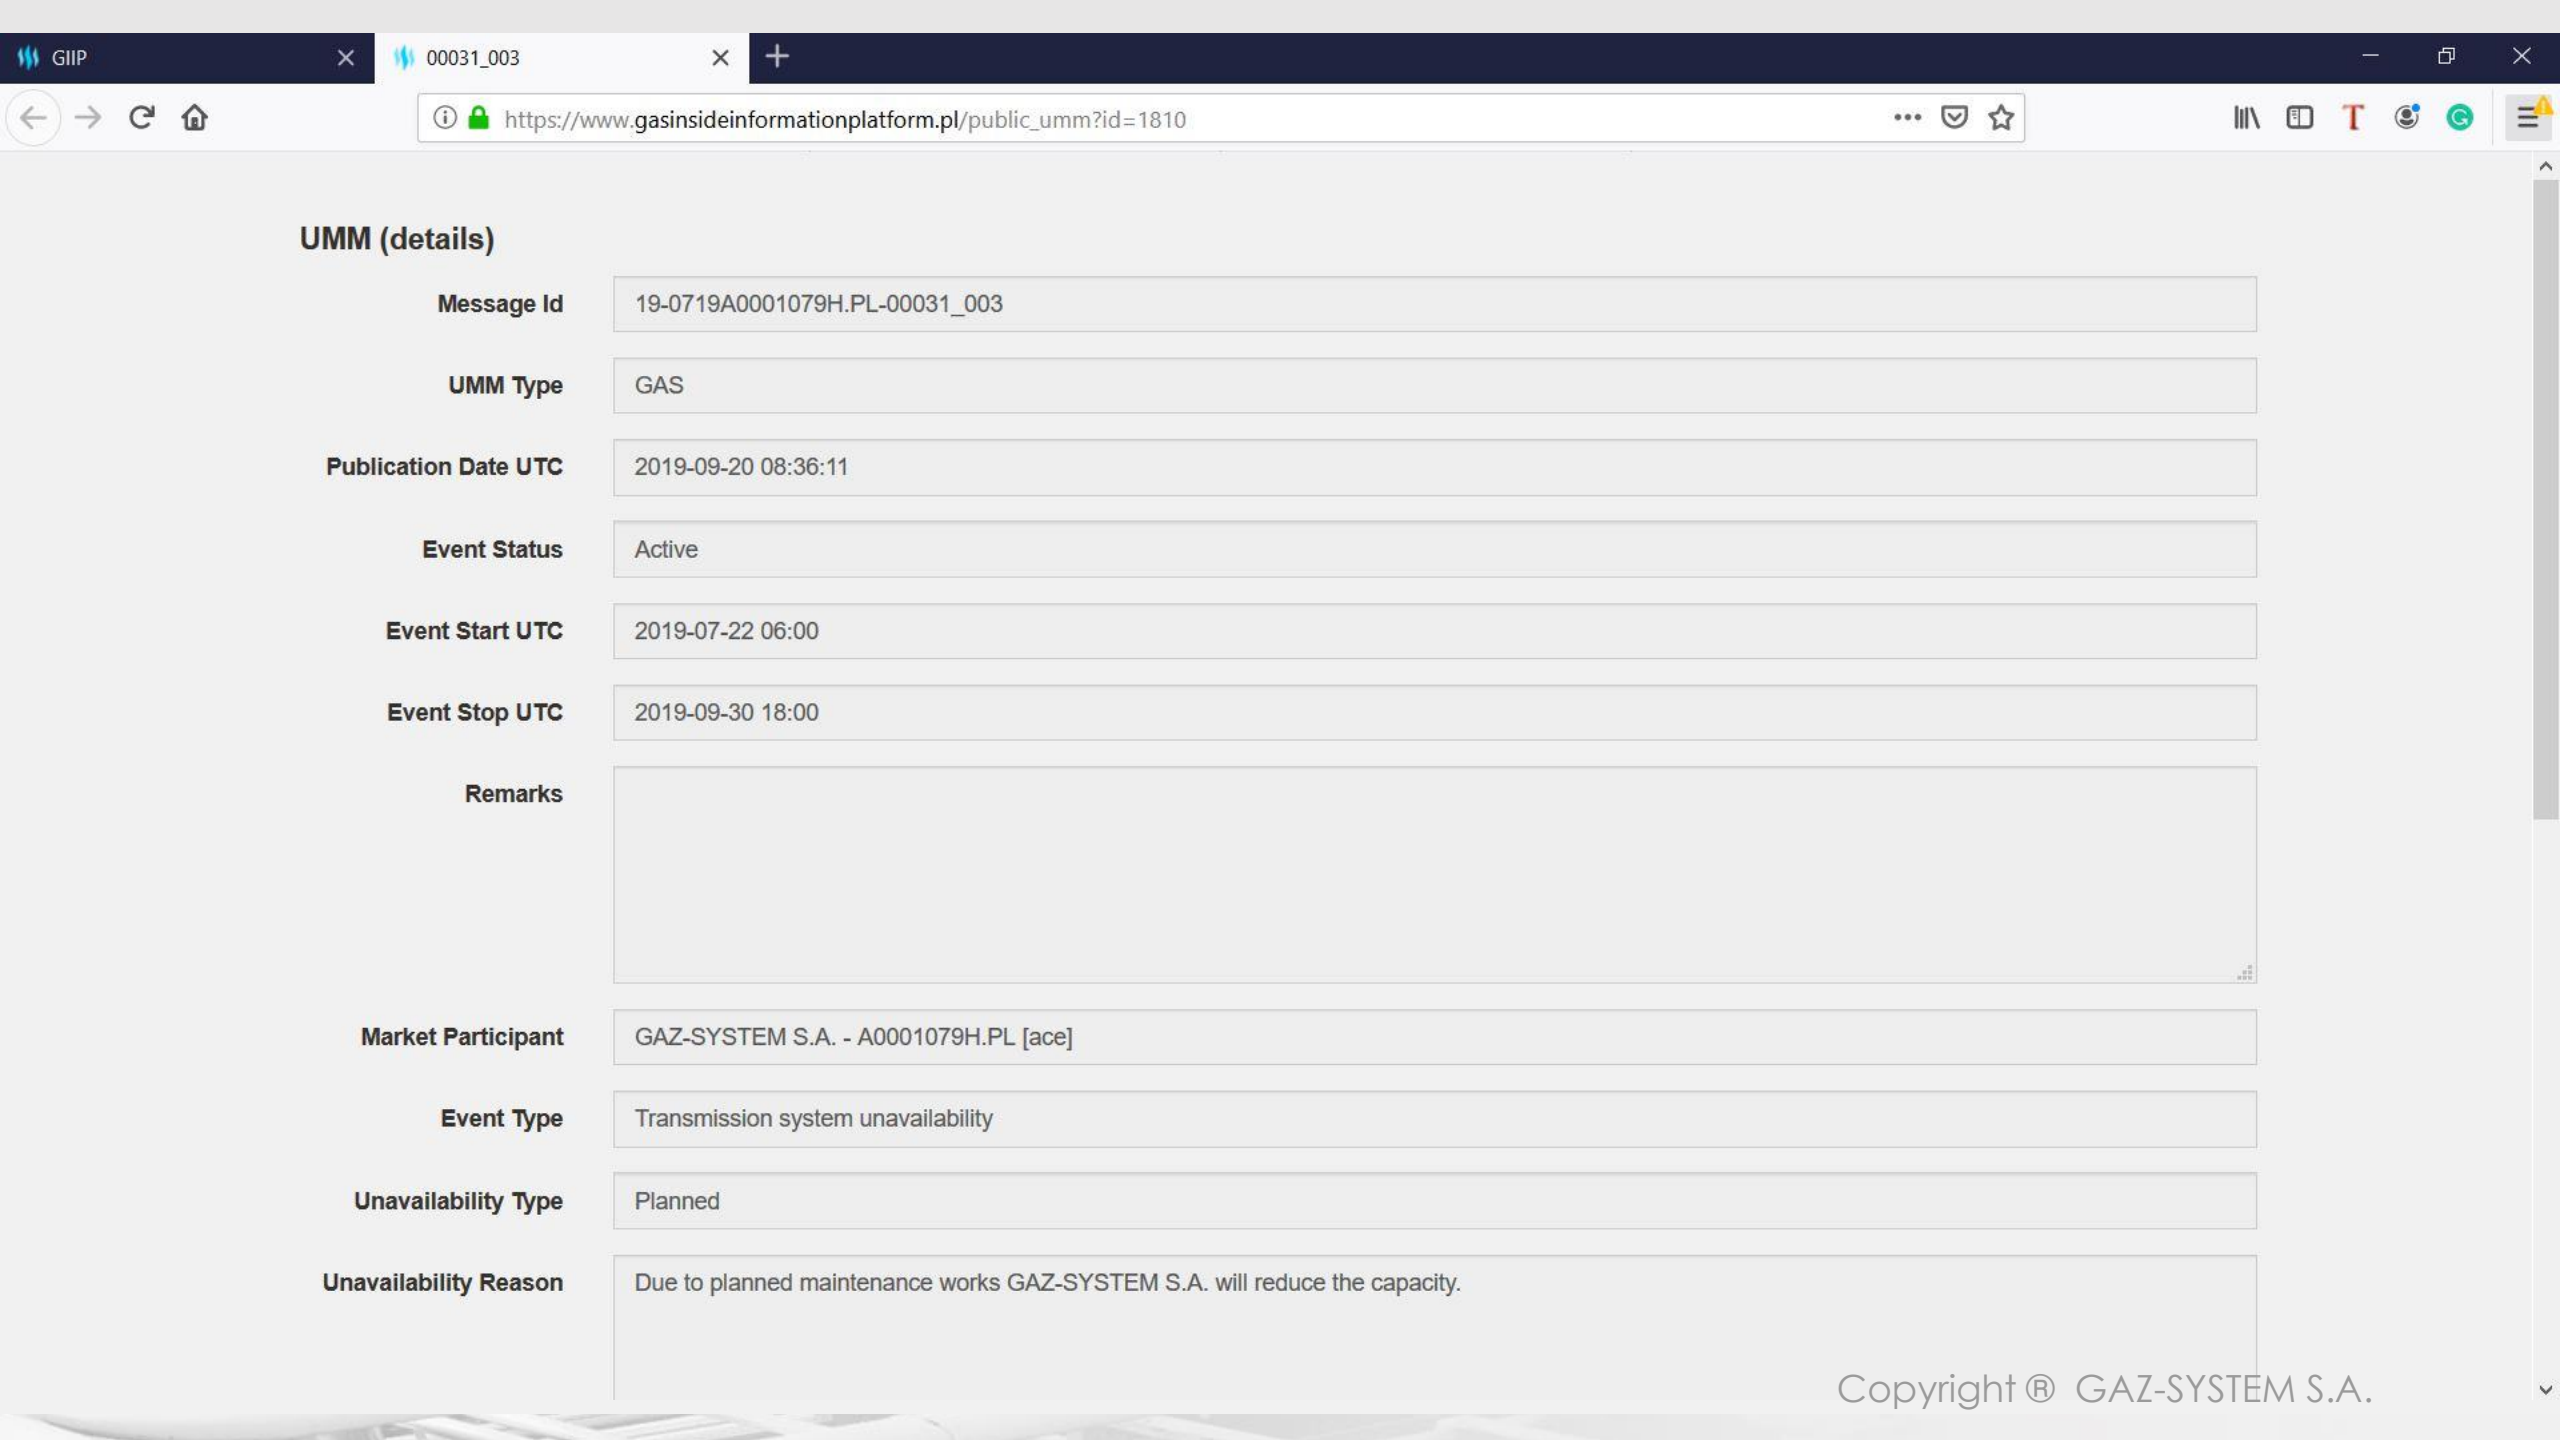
GIIP
00031_003
https://www.gasinsideinformationplatform.pl/public_umm?id=1810

UMM (details)

| Message Id | 19-0719A0001079H.PL-00031_003 |
|---|---|
| UMM Type | GAS |
| Publication Date UTC | 2019-09-20 08:36:11 |
| Event Status | Active |
| Event Start UTC | 2019-07-22 06:00 |
| Event Stop UTC | 2019-09-30 18:00 |
| Remarks | |
| Market Participant | GAZ-SYSTEM S.A. - A0001079H.PL [ace] |
| Event Type | Transmission system unavailability |
| Unavailability Type | Planned |
| Unavailability Reason | Due to planned maintenance works GAZ-SYSTEM S.A. will reduce the capacity. |

Copyright ® GAZ-SYSTEM S.A.